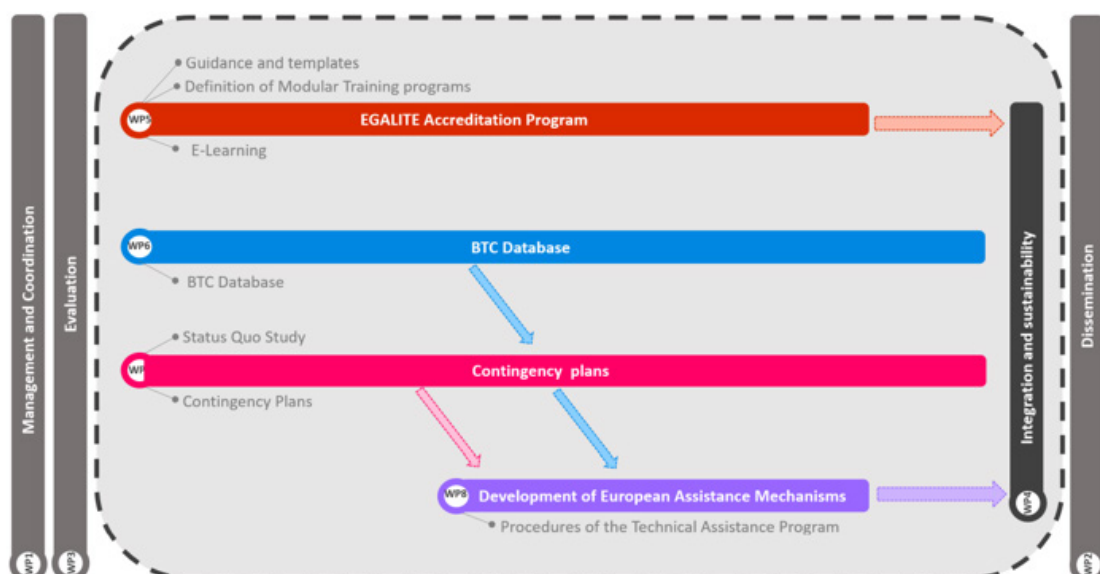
Management and Coordination

WP1

Evaluation

WP3

Guidance and templates

Definition of Modular Training programs

WP5 EGALITE Accreditation Program

E-Learning

WP6 BTC Database

BTC Database

Status Quo Study

WP Contingency plans

Contingency Plans

WP8 Development of European Assistance Mechanisms

Procedures of the Technical Assistance Program

Integration and sustainability

WP4

Dissemination

WP2